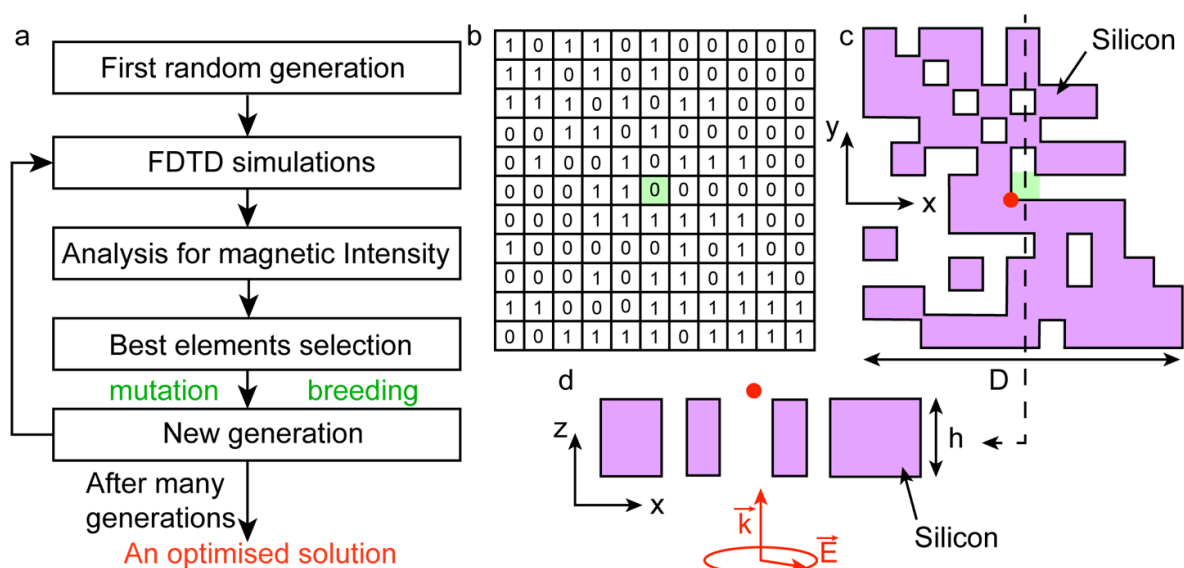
a

First random generation

FDTD simulations

Analysis for magnetic Intensity

Best elements selection

mutation breeding

New generation

After many generations

An optimised solution

b

| 1 | 0 | 1 | 1 | 0 | 1 | 0 | 0 | 0 | 0 | 0 |
|---|---|---|---|---|---|---|---|---|---|---|
| 1 | 1 | 0 | 1 | 0 | 1 | 0 | 0 | 0 | 0 | 0 |
| 1 | 1 | 1 | 0 | 1 | 0 | 1 | 1 | 0 | 0 | 0 |
| 0 | 0 | 1 | 1 | 0 | 1 | 0 | 0 | 0 | 0 | 0 |
| 0 | 1 | 0 | 0 | 1 | 0 | 1 | 1 | 1 | 0 | 0 |
| 0 | 0 | 0 | 1 | 1 | 0 | 0 | 0 | 0 | 0 | 0 |
| 0 | 0 | 0 | 1 | 1 | 1 | 1 | 1 | 1 | 0 | 0 |
| 1 | 0 | 0 | 0 | 0 | 0 | 1 | 0 | 1 | 0 | 0 |
| 0 | 0 | 0 | 1 | 0 | 1 | 1 | 0 | 1 | 1 | 0 |
| 1 | 1 | 0 | 0 | 0 | 1 | 1 | 1 | 1 | 1 | 1 |
| 0 | 0 | 1 | 1 | 1 | 1 | 0 | 1 | 1 | 1 | 1 |

c

Silicon

y

x

D

d

z

x

h

$\vec{k}$

$\vec{E}$

Silicon